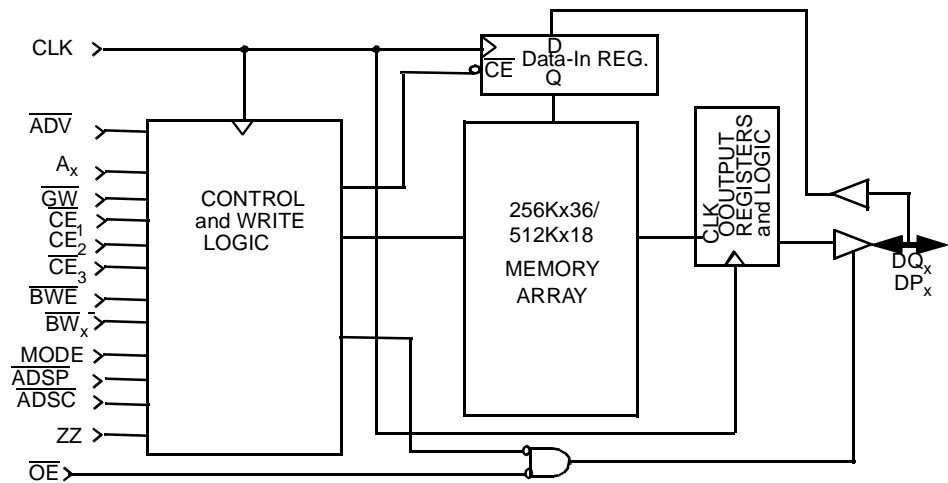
CLK

D
Data-In REG.
$\overline{CE}$
Q

$\overline{ADV}$
$A_x$
$\overline{GW}$
$\overline{CE}_1$
$CE_2$
$\overline{CE}_3$
$\overline{BWE}$
$\overline{BW}_x$
MODE
$\overline{ADSP}$
$\overline{ADSC}$
ZZ
$\overline{OE}$

CONTROL and WRITE LOGIC

256Kx36/ 512Kx18
MEMORY ARRAY

CLK
OUTPUT REGISTERS and LOGIC

$DQ_x$
$DP_x$